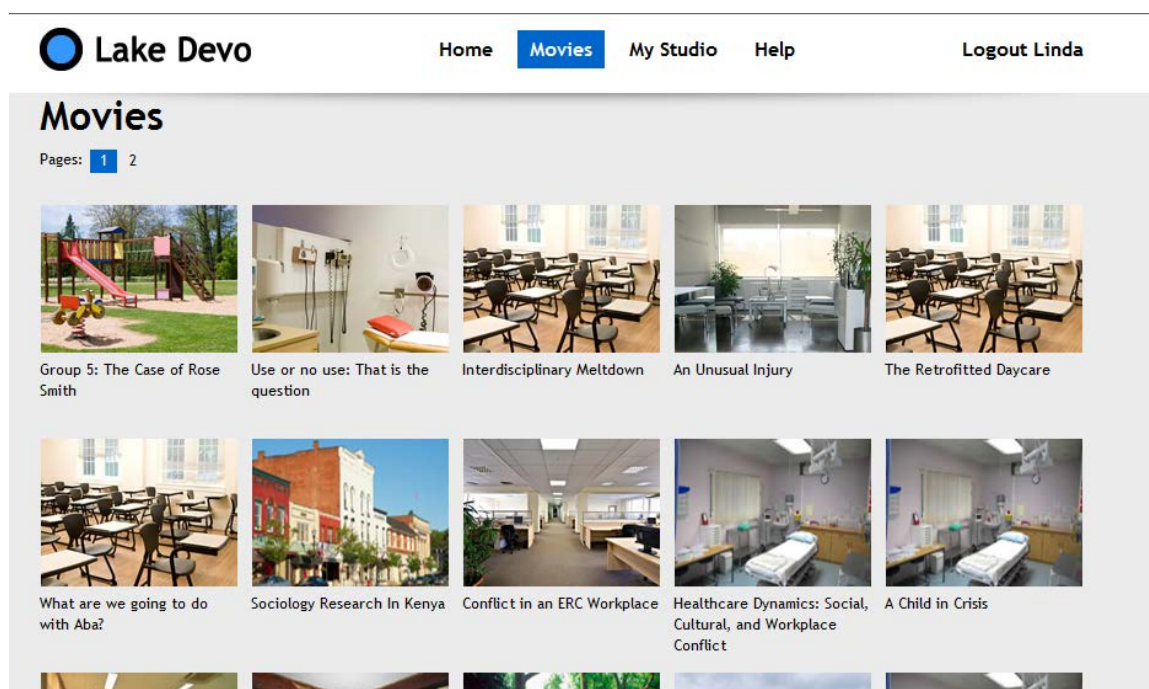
Lake Devo

Home Movies My Studio Help

Logout Linda

Movies

Pages: 1 2

Group 5: The Case of Rose Smith

Use or no use: That is the question

Interdisciplinary Meltdown

An Unusual Injury

The Retrofitted Daycare

What are we going to do with Aba?

Sociology Research In Kenya

Conflict in an ERC Workplace

Healthcare Dynamics: Social, Cultural, and Workplace Conflict

A Child in Crisis